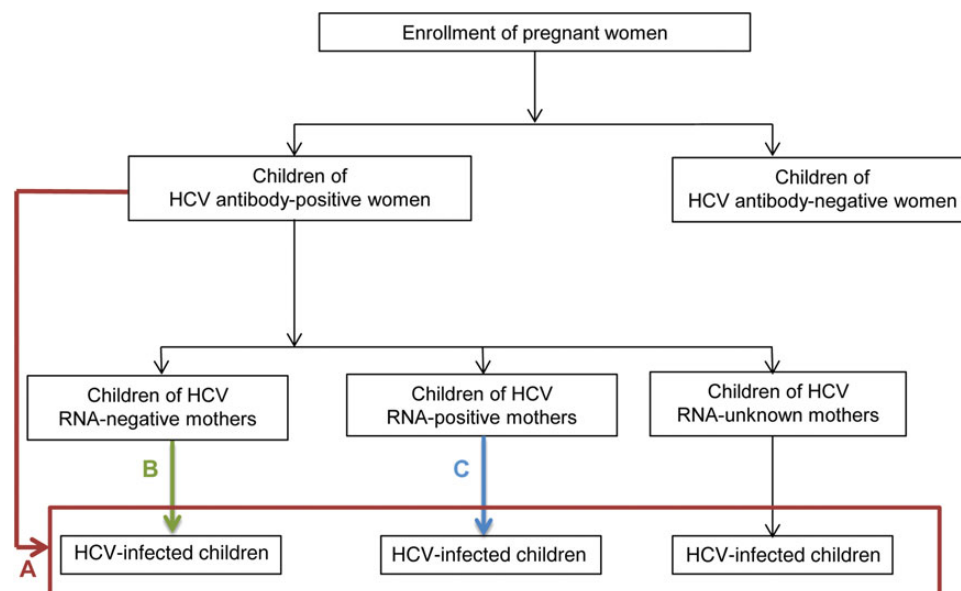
Enrollment of pregnant women

Children of HCV antibody-positive women

Children of HCV antibody-negative women

Children of HCV RNA-negative mothers

Children of HCV RNA-positive mothers

Children of HCV RNA-unknown mothers

B

C

A

HCV-infected children

HCV-infected children

HCV-infected children